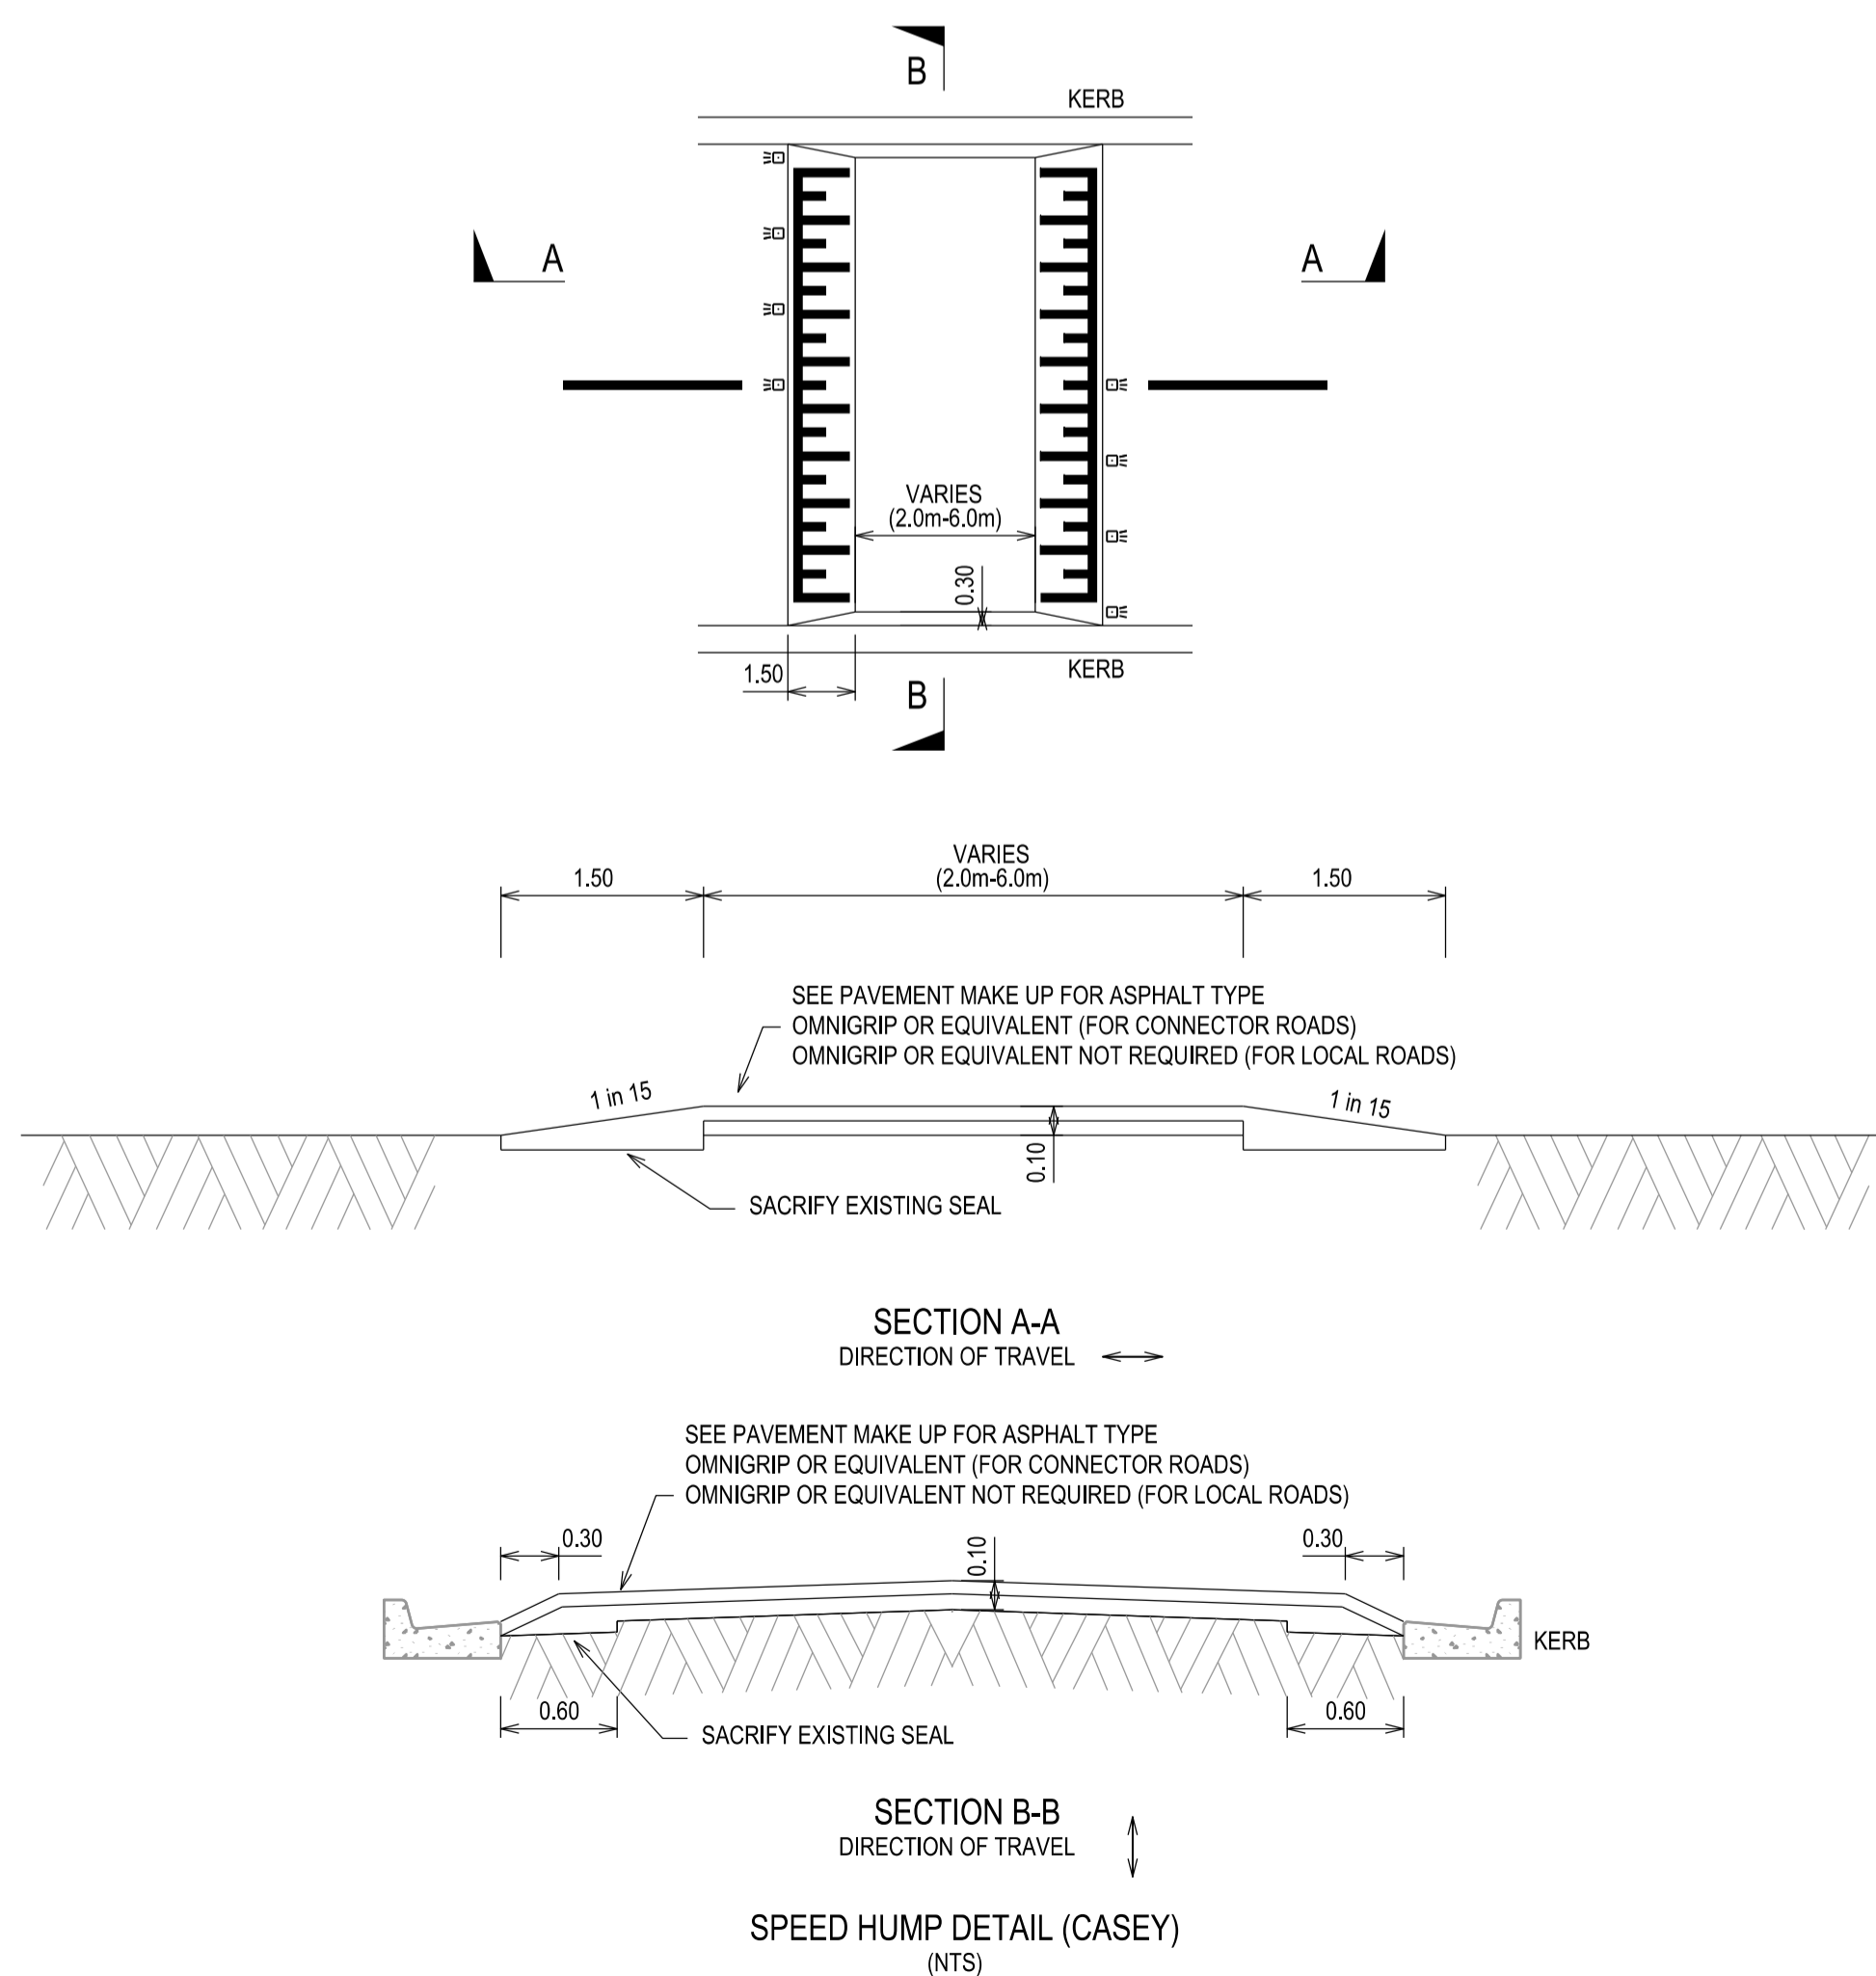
B

KERB

A

A

VARIES
(2.0m-6.0m)

0.30

1.50

KERB

B

VARIES
(2.0m-6.0m)

1.50

1.50

SEE PAVEMENT MAKE UP FOR ASPHALT TYPE
OMNIGRIP OR EQUIVALENT (FOR CONNECTOR ROADS)
OMNIGRIP OR EQUIVALENT NOT REQUIRED (FOR LOCAL ROADS)

1 in 15

1 in 15

0.10

SACRIFY EXISTING SEAL

SECTION A-A
DIRECTION OF TRAVEL

SEE PAVEMENT MAKE UP FOR ASPHALT TYPE
OMNIGRIP OR EQUIVALENT (FOR CONNECTOR ROADS)
OMNIGRIP OR EQUIVALENT NOT REQUIRED (FOR LOCAL ROADS)

0.30

0.10

0.30

KERB

0.60

0.60

SACRIFY EXISTING SEAL

SECTION B-B
DIRECTION OF TRAVEL

SPEED HUMP DETAIL (CASEY)
(NTS)